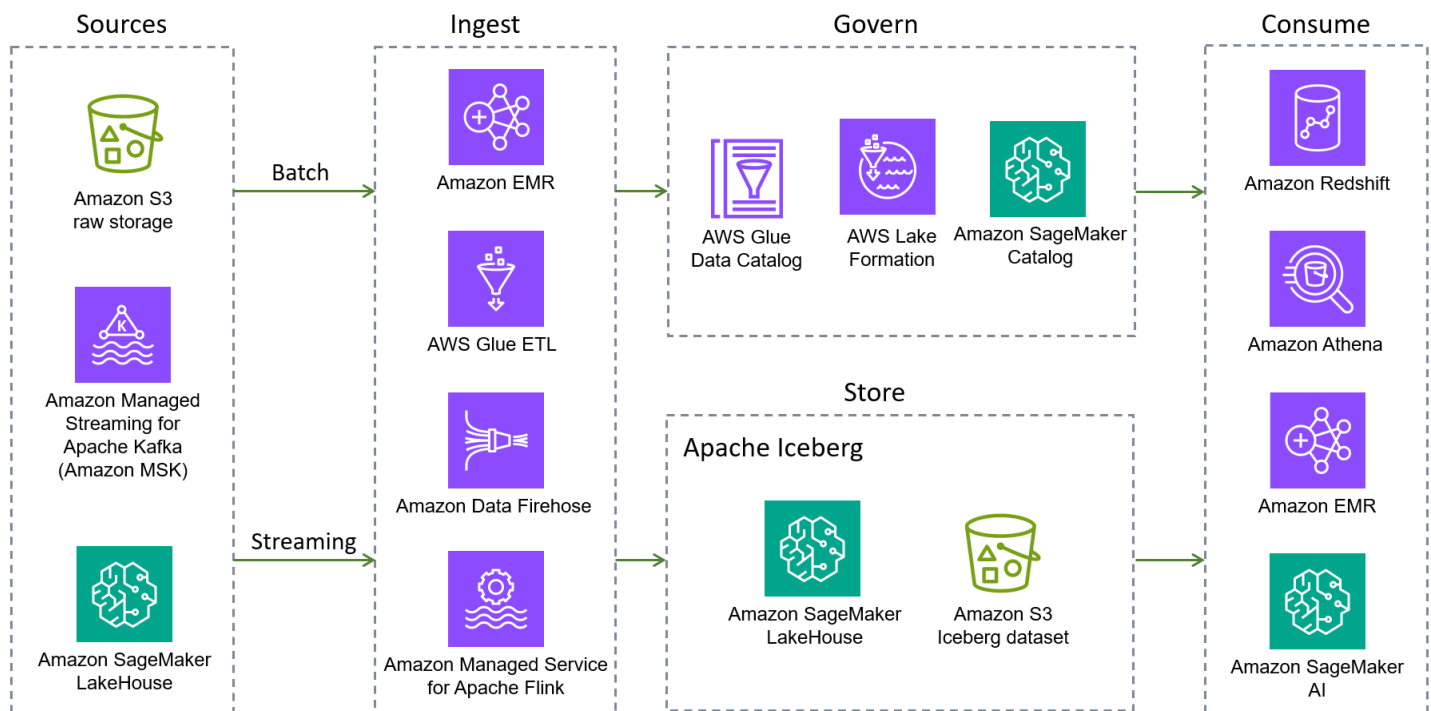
Sources

Amazon S3 raw storage

Amazon Managed Streaming for Apache Kafka (Amazon MSK)

Amazon SageMaker LakeHouse

Batch

Streaming

Ingest

Amazon EMR

AWS Glue ETL

Amazon Data Firehose

Amazon Managed Service for Apache Flink

Govern

AWS Glue Data Catalog

AWS Lake Formation

Amazon SageMaker Catalog

Store

Apache Iceberg

Amazon SageMaker LakeHouse

Amazon S3 Iceberg dataset

Consume

Amazon Redshift

Amazon Athena

Amazon EMR

Amazon SageMaker AI